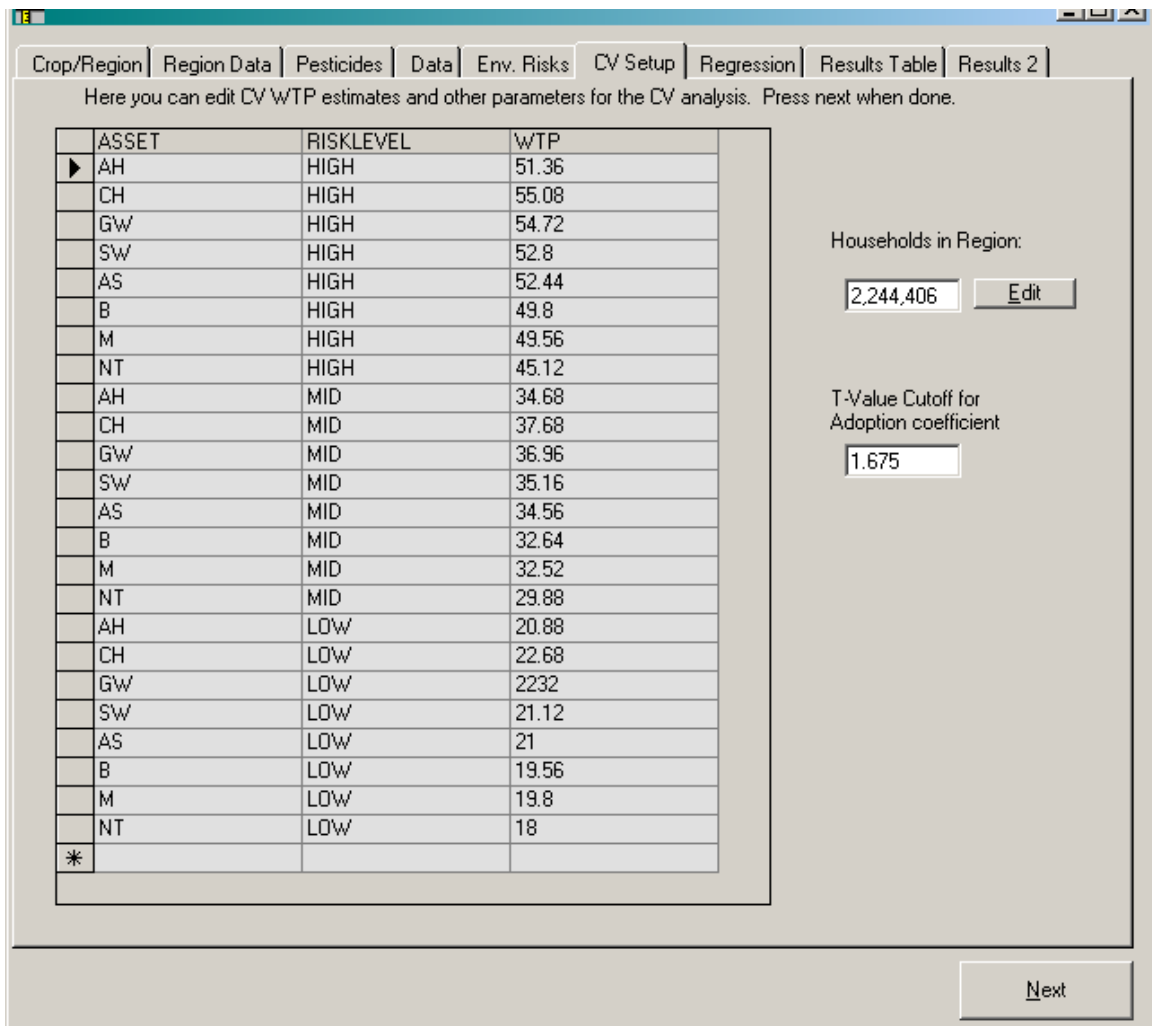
Crop/Region | Region Data | Pesticides | Data | Env. Risks | CV Setup | Regression | Results Table | Results 2

Here you can edit CV WTP estimates and other parameters for the CV analysis. Press next when done.

| | ASSET | RISKLEVEL | WTP |
|---|---|---|---|
| ▶ | AH | HIGH | 51.36 |
| | CH | HIGH | 55.08 |
| | GW | HIGH | 54.72 |
| | SW | HIGH | 52.8 |
| | AS | HIGH | 52.44 |
| | B | HIGH | 49.8 |
| | M | HIGH | 49.56 |
| | NT | HIGH | 45.12 |
| | AH | MID | 34.68 |
| | CH | MID | 37.68 |
| | GW | MID | 36.96 |
| | SW | MID | 35.16 |
| | AS | MID | 34.56 |
| | B | MID | 32.64 |
| | M | MID | 32.52 |
| | NT | MID | 29.88 |
| | AH | LOW | 20.88 |
| | CH | LOW | 22.68 |
| | GW | LOW | 2232 |
| | SW | LOW | 21.12 |
| | AS | LOW | 21 |
| | B | LOW | 19.56 |
| | M | LOW | 19.8 |
| | NT | LOW | 18 |
| * | | | |

Households in Region:

2,244,406

Edit

T-Value Cutoff for Adoption coefficient

1.675

Next